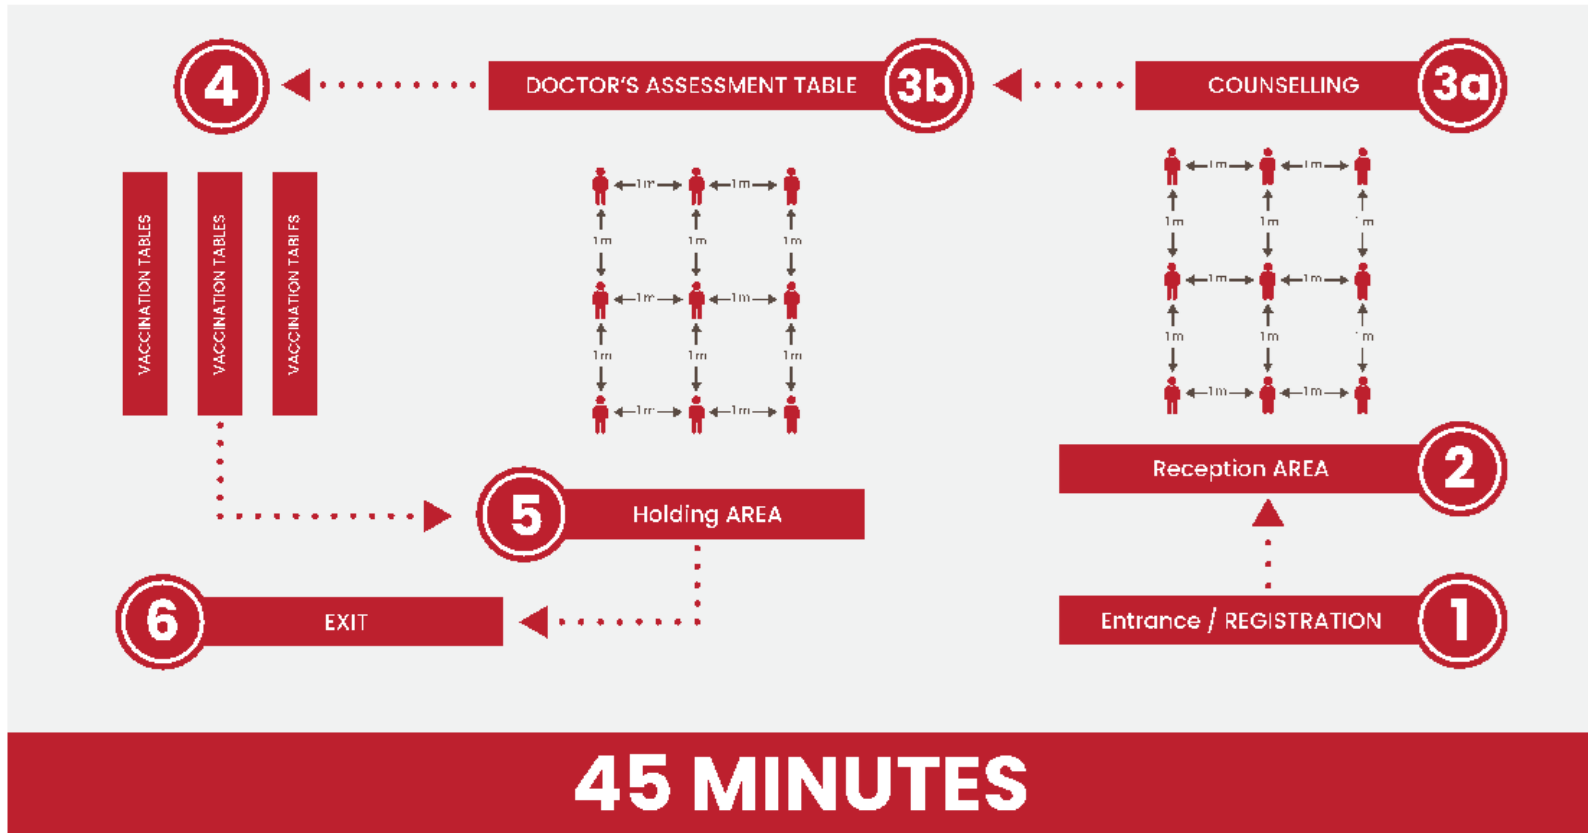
4
DOCTOR'S ASSESSMENT TABLE
3b
COUNSELLING
3a

VACCINATION TABLES
VACCINATION TABLES
VACCINATION TABLES

1m 1m
1m 1m 1m
1m 1m
1m 1m 1m
1m 1m

1m 1m
1m 1m 1m
1m 1m
1m 1m 1m
1m 1m

Reception AREA
2
5
Holding AREA
6
EXIT
Entrance / REGISTRATION
1

45 MINUTES